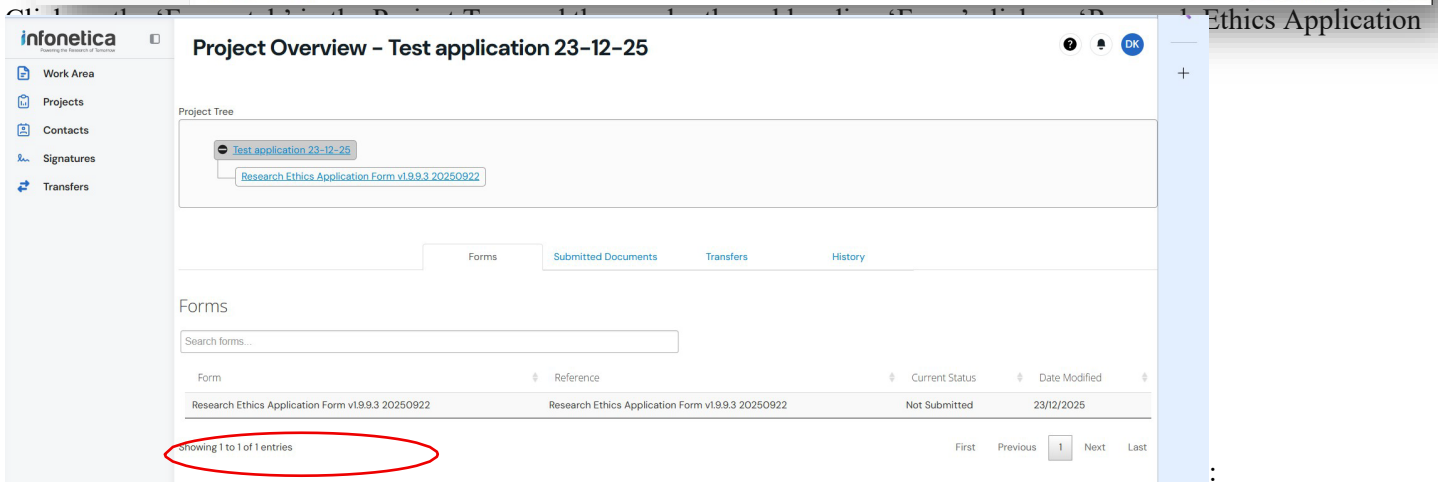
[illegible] Ethics Application

infonetica
Powering the Research of Tomorrow

Work Area
Projects
Contacts
Signatures
Transfers

Project Overview - Test application 23-12-25

DK

Project Tree

Test application 23-12-25
Research Ethics Application Form v1.9.9.3 20250922

Forms | Submitted Documents | Transfers | History

Forms

Search forms...

| Form | Reference | Current Status | Date Modified |
|---|---|---|---|
| Research Ethics Application Form v1.9.9.3 20250922 | Research Ethics Application Form v1.9.9.3 20250922 | Not Submitted | 23/12/2025 |

Showing 1 to 1 of 1 entries

First Previous 1 Next Last

: